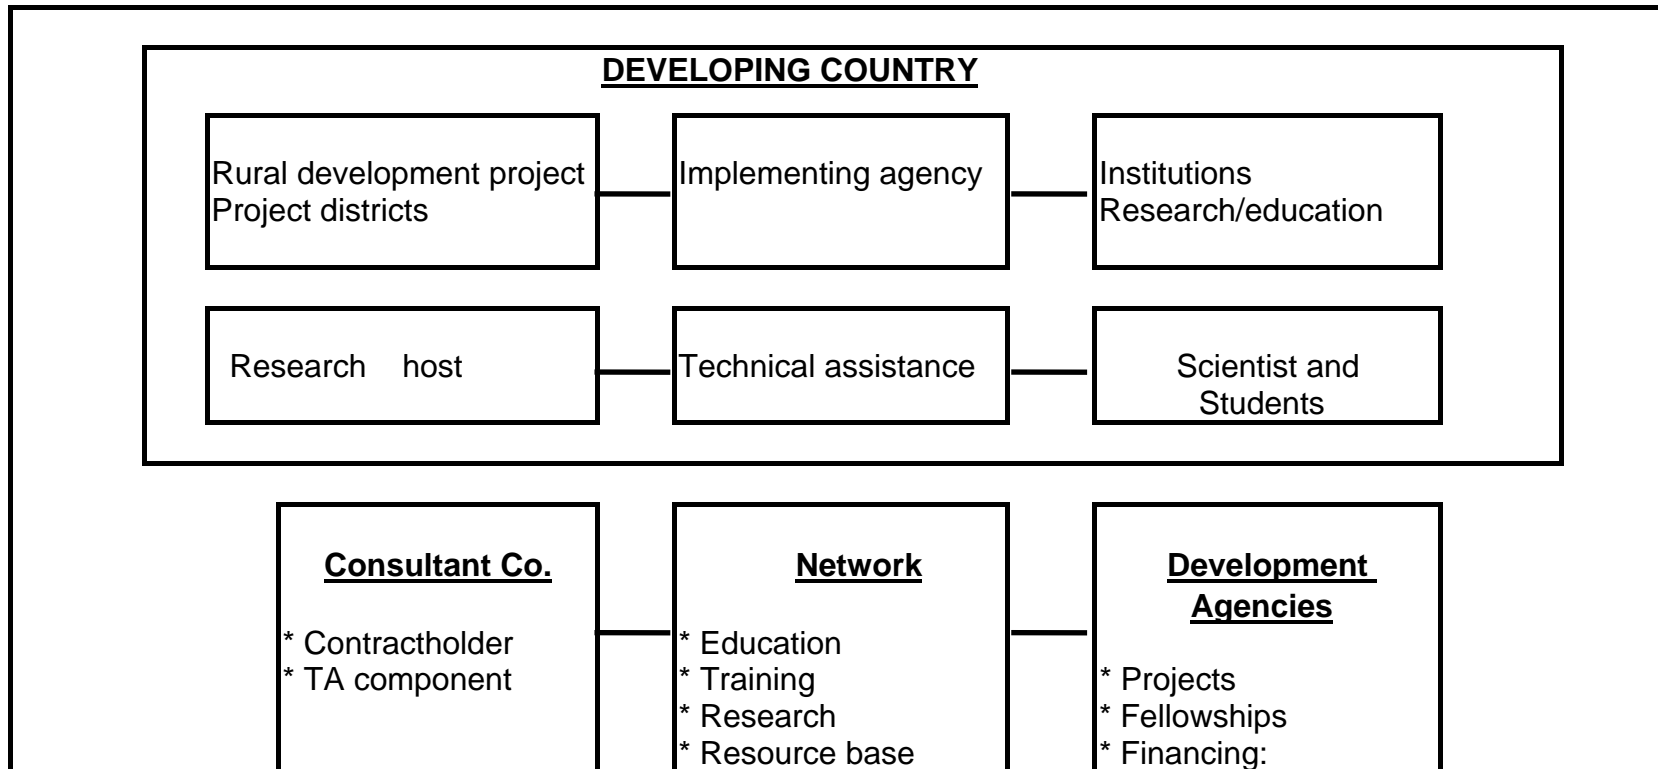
DEVELOPING COUNTRY

Rural development project
Project districts

Implementing agency

Institutions
Research/education

Research host

Technical assistance

Scientist and Students

Consultant Co.

* Contractholder
* TA component

Network

* Education
* Training
* Research
* Resource base

Development Agencies

* Projects
* Fellowships
* Financing: